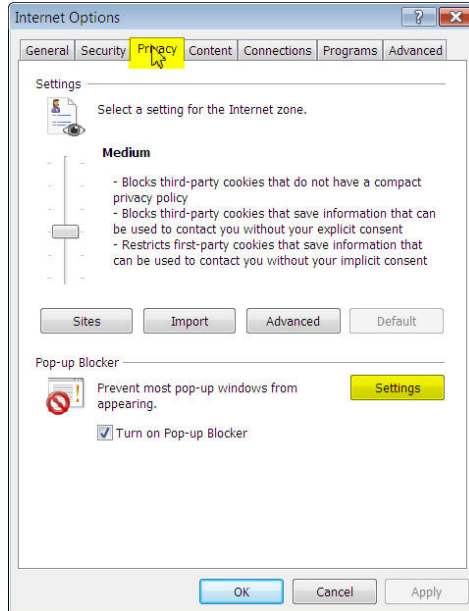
Internet Options

?

General | Security | Privacy | Content | Connections | Programs | Advanced

Settings

Select a setting for the Internet zone.

Medium

- Blocks third-party cookies that do not have a compact privacy policy
- Blocks third-party cookies that save information that can be used to contact you without your explicit consent
- Restricts first-party cookies that save information that can be used to contact you without your implicit consent

Sites | Import | Advanced | Default

Pop-up Blocker

Prevent most pop-up windows from appearing.

Settings

Turn on Pop-up Blocker

OK | Cancel | Apply